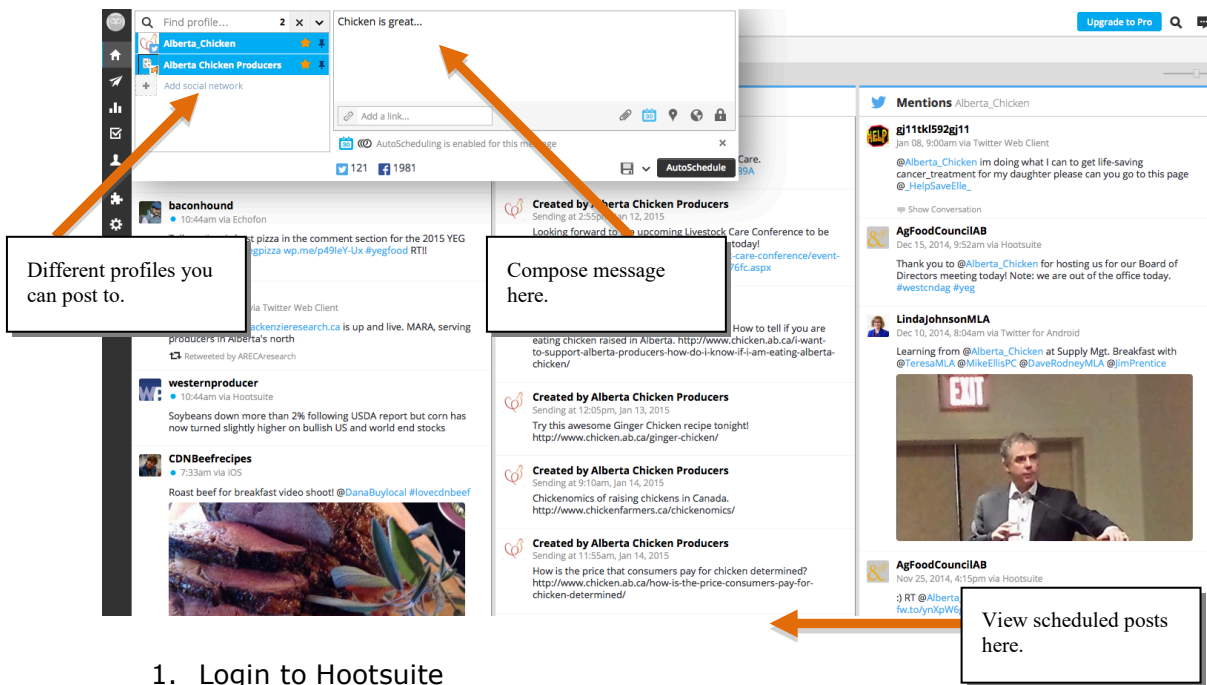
Find profile... 2
Alberta_Chicken
Alberta Chicken Producers
Add social network
Chicken is great...
Add a link...
AutoScheduling is enabled for this message
121 1981
AutoSchedule
Upgrade to Pro
Mentions Alberta_Chicken

baconhound
10:44am via Echofon
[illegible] pizza in the comment section for the 2015 YEG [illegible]pizza wp.me/p49IeY-Ux #yegfood RT!!

Different profiles you can post to.

via Twitter Web Client
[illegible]ackenzieresearch.ca is up and live. MARA, serving producers in Alberta's north
Retweeted by ARECAresearch

westernproducer
10:44am via Hootsuite
Soybeans down more than 2% following USDA report but corn has now turned slightly higher on bullish US and world end stocks

CDNBeefrecipes
7:33am via iOS
Roast beef for breakfast video shoot! @DanaBuylocal #lovecdnbeef

Care.
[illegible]9A

Created by Alberta Chicken Producers
Sending at 2:55pm, Jan 12, 2015
Looking forward to the upcoming Livestock Care Conference to be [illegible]oday!
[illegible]-care-conference/event-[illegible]76fc.aspx

Compose message here.

eating chicken raised in Alberta. http://www.chicken.ab.ca/i-want-to-support-alberta-producers-how-do-i-know-if-i-am-eating-alberta-chicken/ How to tell if you are

Created by Alberta Chicken Producers
Sending at 12:05pm, Jan 13, 2015
Try this awesome Ginger Chicken recipe tonight!
http://www.chicken.ab.ca/ginger-chicken/

Created by Alberta Chicken Producers
Sending at 9:10am, Jan 14, 2015
Chickenomics of raising chickens in Canada.
http://www.chickenfarmers.ca/chickenomics/

Created by Alberta Chicken Producers
Sending at 11:55am, Jan 14, 2015
How is the price that consumers pay for chicken determined?
http://www.chicken.ab.ca/how-is-the-price-consumers-pay-for-chicken-determined/

gj11tkl592gj11
Jan 08, 9:00am via Twitter Web Client
@Alberta_Chicken im doing what I can to get life-saving cancer_treatment for my daughter please can you go to this page @_HelpSaveElle_
Show Conversation

AgFoodCouncilAB
Dec 15, 2014, 9:52am via Hootsuite
Thank you to @Alberta_Chicken for hosting us for our Board of Directors meeting today! Note: we are out of the office today. #westcndag #yeg

LindaJohnsonMLA
Dec 10, 2014, 8:04am via Twitter for Android
Learning from @Alberta_Chicken at Supply Mgt. Breakfast with @TeresaMLA @MikeEllisPC @DaveRodneyMLA @JimPrentice

EXIT

AgFoodCouncilAB
Nov 25, 2014, 4:15pm via Hootsuite
:) RT @Alberta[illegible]
fw.to/ynXpW6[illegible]

View scheduled posts here.

1. Login to Hootsuite